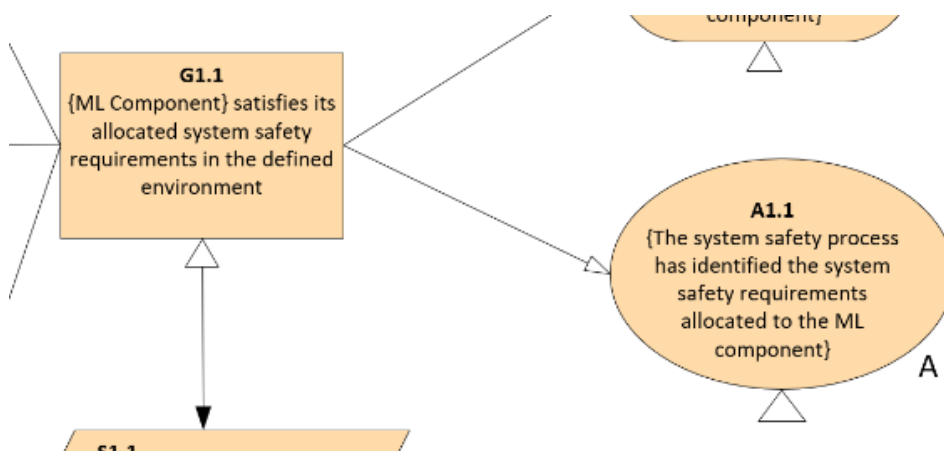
component}

G1.1
{ML Component} satisfies its allocated system safety requirements in the defined environment

A1.1
{The system safety process has identified the system safety requirements allocated to the ML component}

A

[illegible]